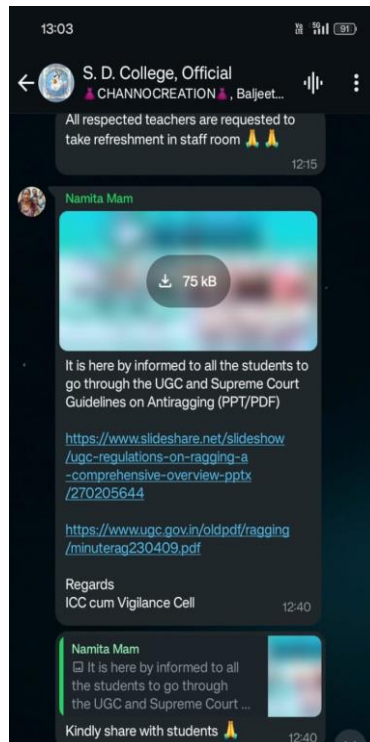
13:03

91

S. D. College, Official
CHANNOCREATION, Baljeet...

All respected teachers are requested to take refreshment in staff room 🙏🙏
12:15

Namita Mam

75 kB

It is here by informed to all the students to go through the UGC and Supreme Court Guidelines on Antiragging (PPT/PDF)

https://www.slideshare.net/slideshow/ugc-regulations-on-ragging-a-comprehensive-overview-pptx/270205644

https://www.ugc.gov.in/oldpdf/ragging/minuterag230409.pdf

Regards
ICC cum Vigilance Cell
12:40

Namita Mam
It is here by informed to all the students to go through the UGC and Supreme Court ...

Kindly share with students 🙏
12:40